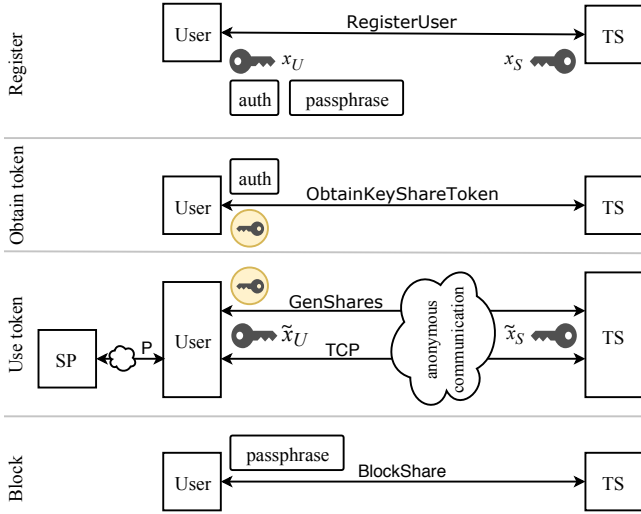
Register

User

RegisterUser

TS

$x_U$

$x_S$

auth

passphrase

Obtain token

auth

User

ObtainKeyShareToken

TS

Use token

SP

P

User

GenShares

$\tilde{x}_U$

TCP

anonymous communication

$\tilde{x}_S$

TS

Block

passphrase

User

BlockShare

TS